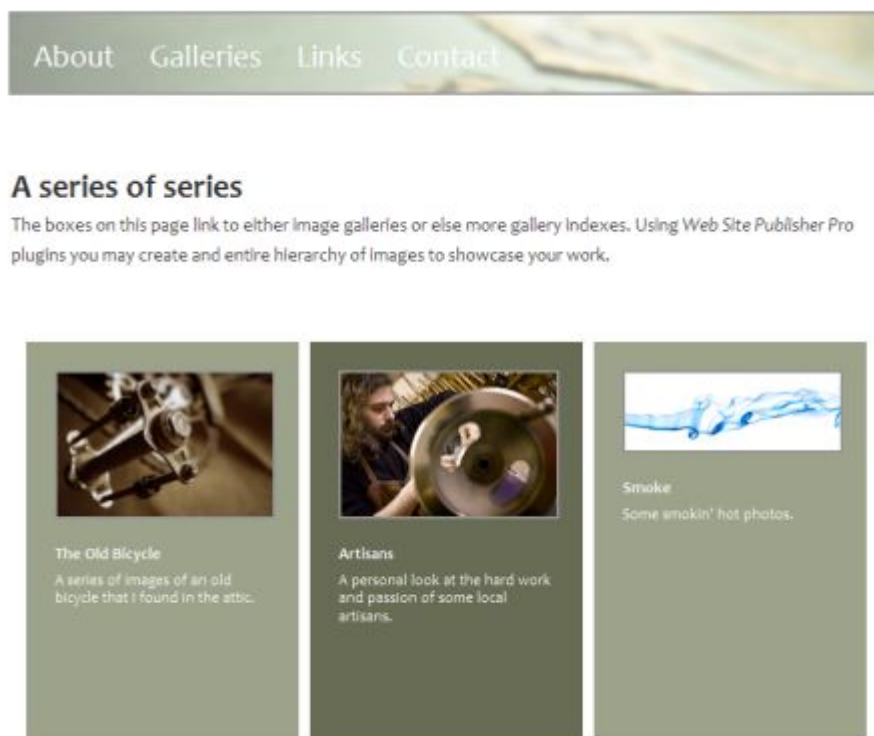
About Galleries Links Contact

A series of series

The boxes on this page link to either image galleries or else more gallery indexes. Using Web Site Publisher Pro plugins you may create and entire hierarchy of images to showcase your work.

The Old Bicycle

A series of images of an old bicycle that I found in the attic.

Artisans

A personal look at the hard work and passion of some local artisans.

Smoke

Some smokin' hot photos.